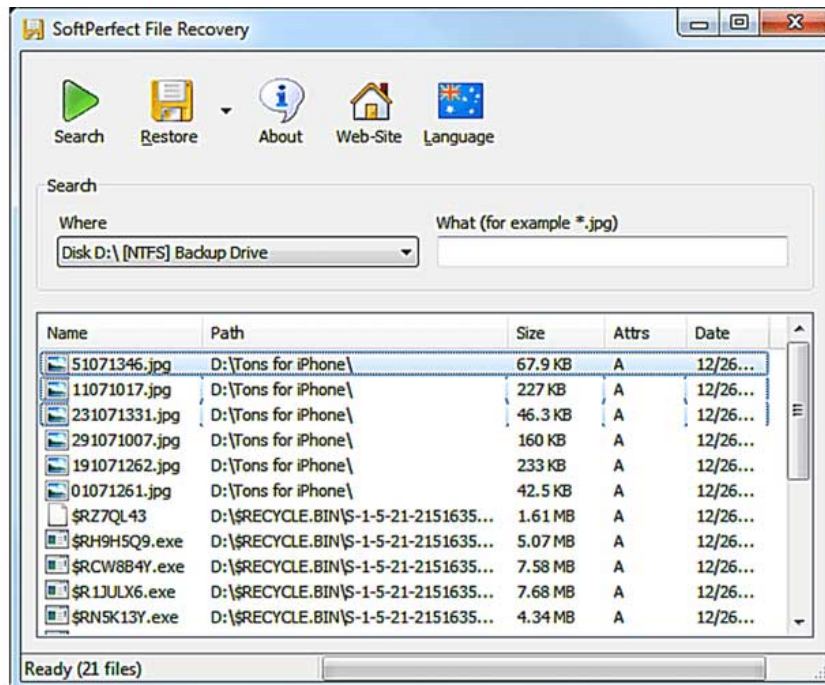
SoftPerfect File Recovery

Search Restore About Web-Site Language

Search

Where

Disk D:\ [NTFS] Backup Drive

What (for example *.jpg)

| Name | Path | Size | Attrs | Date |
|---|---|---|---|---|
| 51071346.jpg | D:\Tons for iPhone\ | 67.9 KB | A | 12/26... |
| 11071017.jpg | D:\Tons for iPhone\ | 227 KB | A | 12/26... |
| 231071331.jpg | D:\Tons for iPhone\ | 46.3 KB | A | 12/26... |
| 291071007.jpg | D:\Tons for iPhone\ | 160 KB | A | 12/26... |
| 191071262.jpg | D:\Tons for iPhone\ | 233 KB | A | 12/26... |
| 01071261.jpg | D:\Tons for iPhone\ | 42.5 KB | A | 12/26... |
| $RZ7QL43 | D:\$RECYCLE.BIN\S-1-5-21-2151635... | 1.61 MB | A | 12/26... |
| $RH9H5Q9.exe | D:\$RECYCLE.BIN\S-1-5-21-2151635... | 5.07 MB | A | 12/26... |
| $RCW8B4Y.exe | D:\$RECYCLE.BIN\S-1-5-21-2151635... | 7.58 MB | A | 12/26... |
| $R1JULX6.exe | D:\$RECYCLE.BIN\S-1-5-21-2151635... | 7.68 MB | A | 12/26... |
| $RN5K13Y.exe | D:\$RECYCLE.BIN\S-1-5-21-2151635... | 4.34 MB | A | 12/26... |

Ready (21 files)